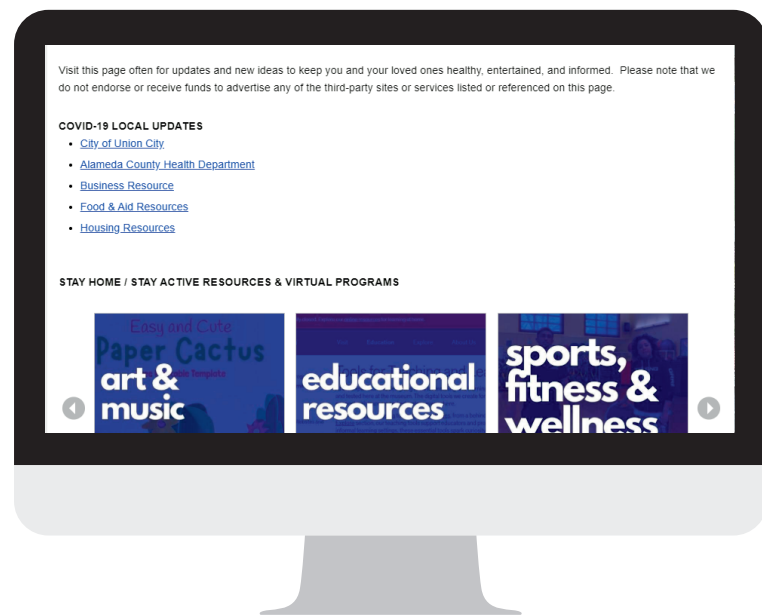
Visit this page often for updates and new ideas to keep you and your loved ones healthy, entertained, and informed. Please note that we do not endorse or receive funds to advertise any of the third-party sites or services listed or referenced on this page.

COVID-19 LOCAL UPDATES

- City of Union City
- Alameda County Health Department
- Business Resource
- Food & Aid Resources
- Housing Resources

STAY HOME / STAY ACTIVE RESOURCES & VIRTUAL PROGRAMS

Easy and Cute Paper Cactus

art & music

educational resources

sports, fitness & wellness